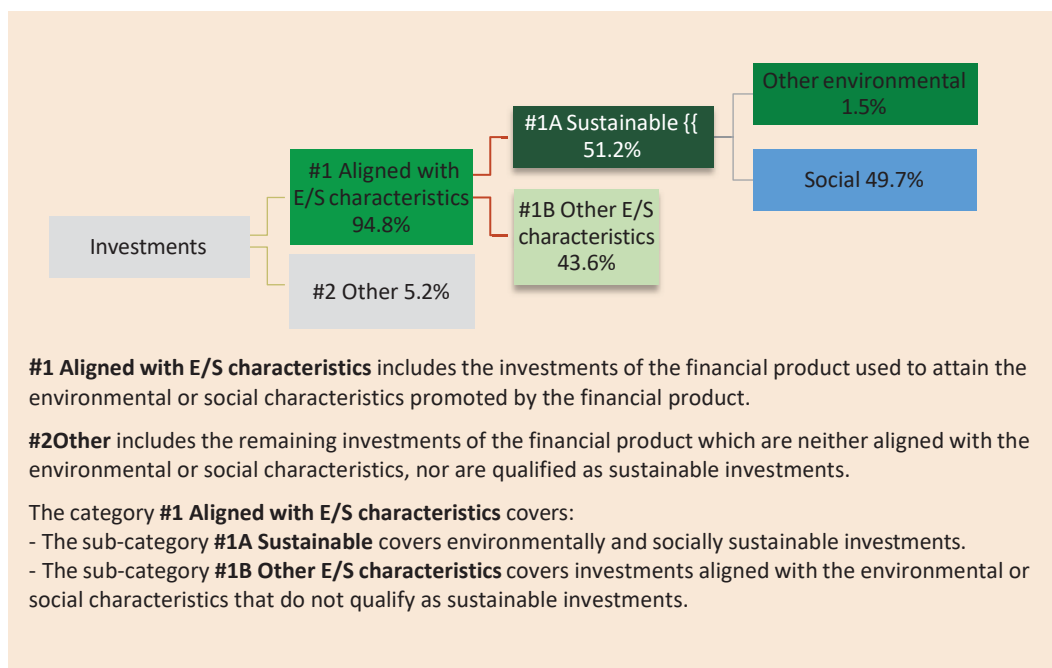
Investments

#1 Aligned with E/S characteristics 94.8%

#2 Other 5.2%

#1A Sustainable {{ 51.2%

#1B Other E/S characteristics 43.6%

Other environmental 1.5%

Social 49.7%

**#1 Aligned with E/S characteristics** includes the investments of the financial product used to attain the environmental or social characteristics promoted by the financial product.

**#2Other** includes the remaining investments of the financial product which are neither aligned with the environmental or social characteristics, nor are qualified as sustainable investments.

The category **#1 Aligned with E/S characteristics** covers:
- The sub-category **#1A Sustainable** covers environmentally and socially sustainable investments.
- The sub-category **#1B Other E/S characteristics** covers investments aligned with the environmental or social characteristics that do not qualify as sustainable investments.